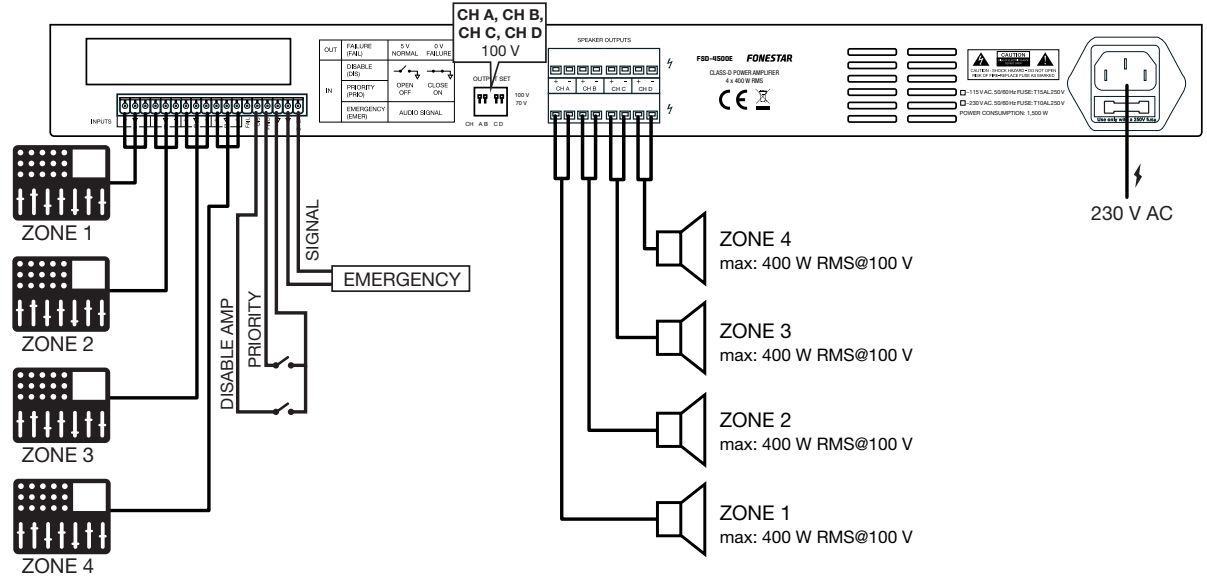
CH A, CH B, CH C, CH D
100 V

| OUT | FAILURE (FAIL) | 5 V NORMAL | 0 V FAILURE |
|---|---|---|---|
| IN | DISABLE (DIS) | | |
| | PRIORITY (PRIO) | OPEN OFF | CLOSE ON |
| | EMERGENCY (EMER) | AUDIO SIGNAL | |

INPUTS

OUTPUT SET
100 V
70 V
CH A B C D

SPEAKER OUTPUTS
CH A CH B CH C CH D

FSD-4500E FONESTAR
CLASS-D POWER AMPLIFIER
4 x 400 W RMS

CAUTION
~115 V AC. 50/60 Hz FUSE: T15AL250 V
~230 V AC. 50/60 Hz FUSE: T10AL250 V
POWER CONSUMPTION: 1,500 W

Use only with a 250V fuse

ZONE 1
ZONE 2
ZONE 3
ZONE 4

DISABLE AMP
PRIORITY
SIGNAL
EMERGENCY

ZONE 4
max: 400 W RMS@100 V
ZONE 3
max: 400 W RMS@100 V
ZONE 2
max: 400 W RMS@100 V
ZONE 1
max: 400 W RMS@100 V

230 V AC